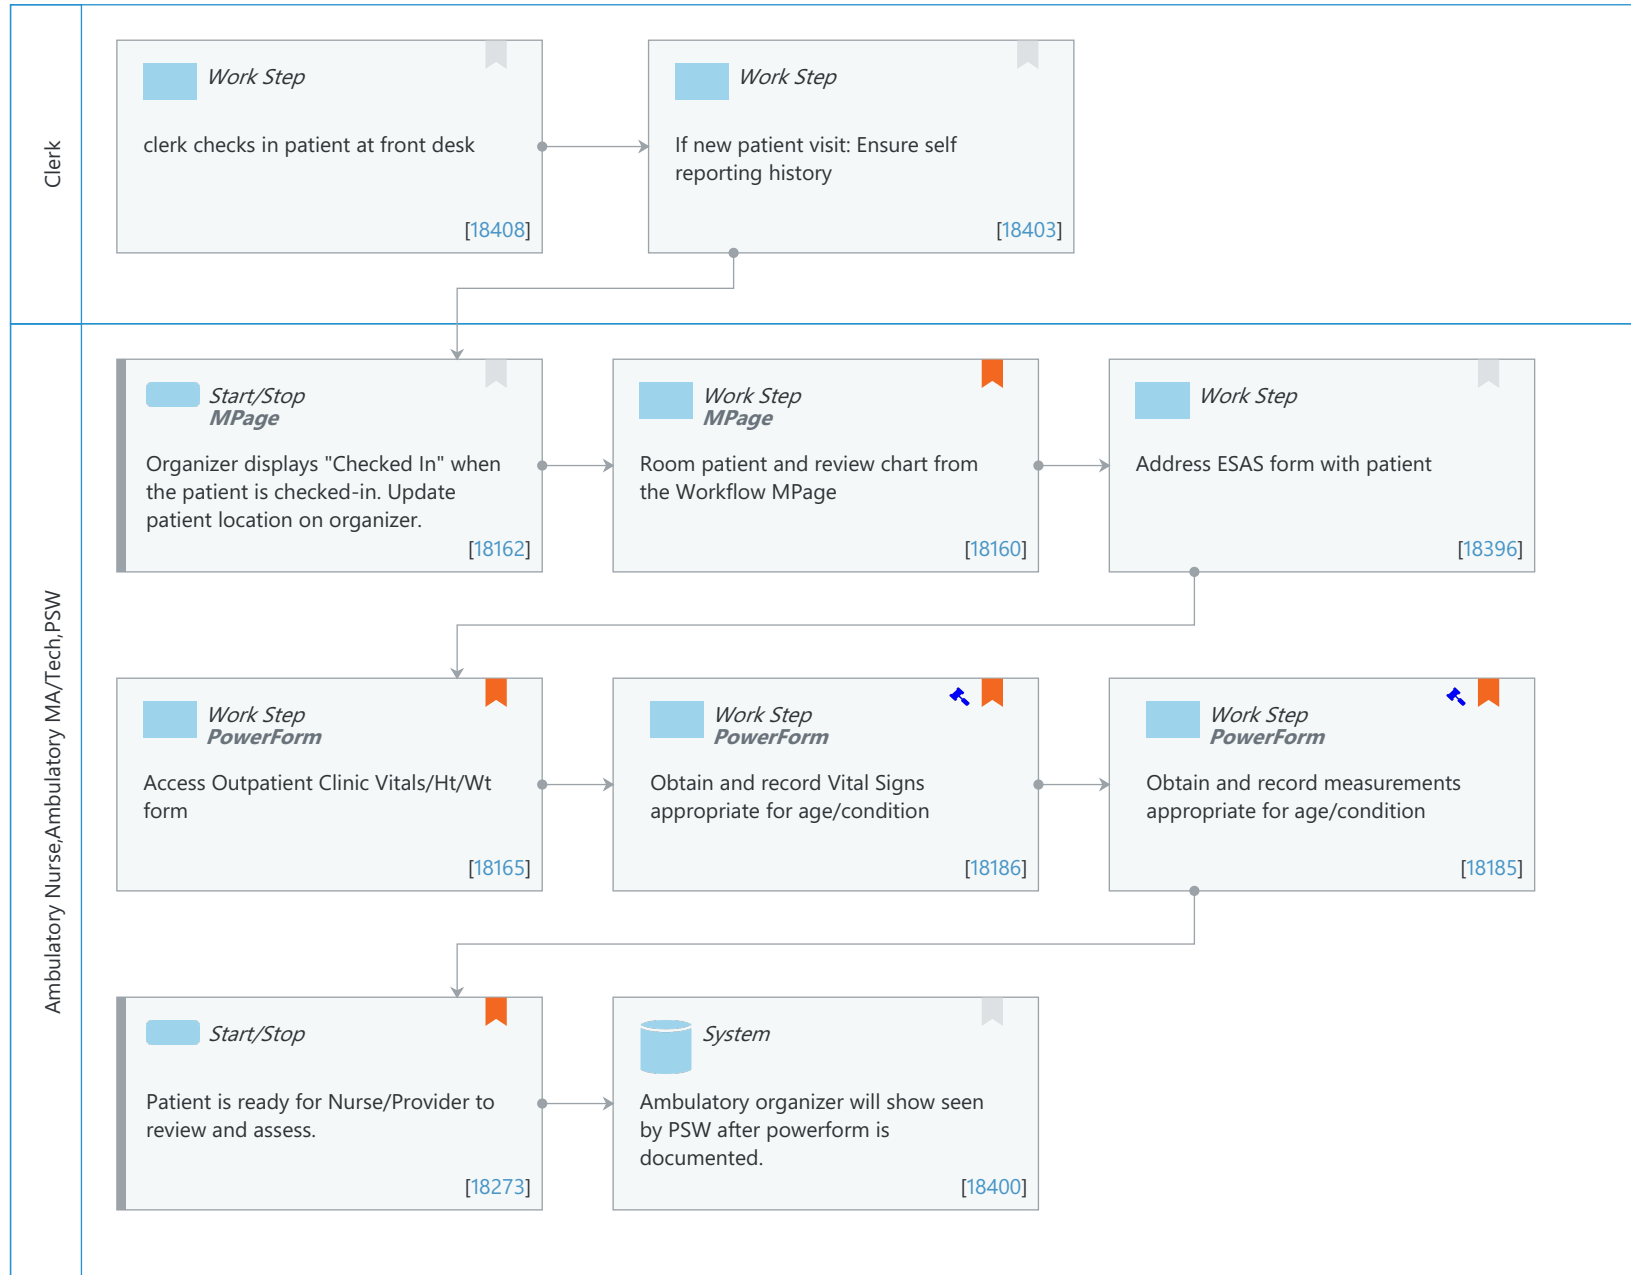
Clerk

Work Step

clerk checks in patient at front desk

[18408]

Work Step

If new patient visit: Ensure self reporting history

[18403]

Ambulatory Nurse,Ambulatory MA/Tech,PSW

Start/Stop
MPage

Organizer displays "Checked In" when the patient is checked-in. Update patient location on organizer.

[18162]

Work Step
MPage

Room patient and review chart from the Workflow MPage

[18160]

Work Step

Address ESAS form with patient

[18396]

Work Step
PowerForm

Access Outpatient Clinic Vitals/Ht/Wt form

[18165]

Work Step
PowerForm

Obtain and record Vital Signs appropriate for age/condition

[18186]

Work Step
PowerForm

Obtain and record measurements appropriate for age/condition

[18185]

Start/Stop

Patient is ready for Nurse/Provider to review and assess.

[18273]

System

Ambulatory organizer will show seen by PSW after powerform is documented.

[18400]